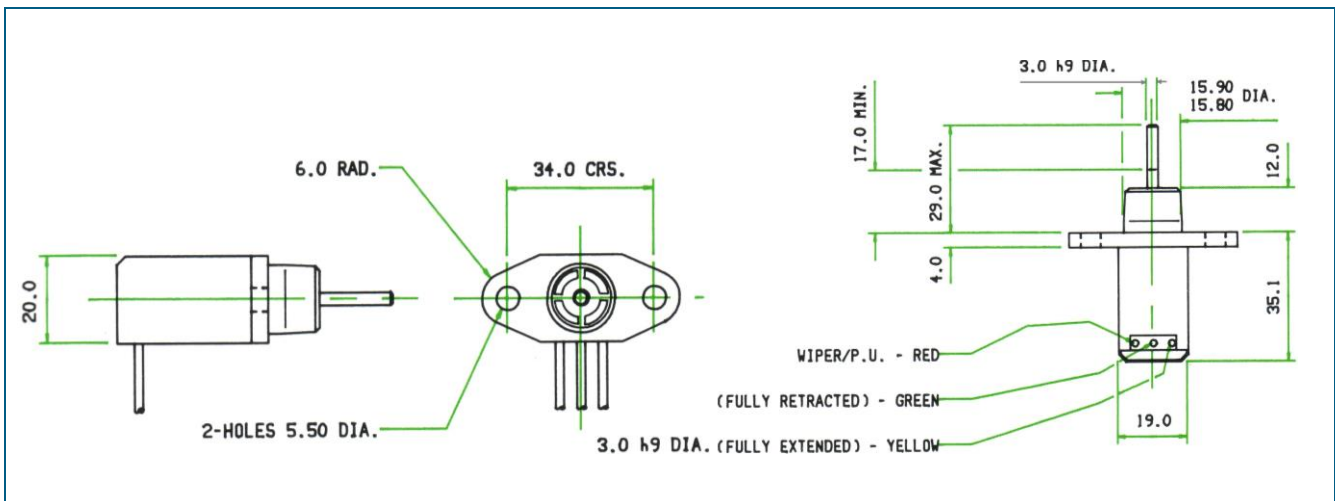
3.0 h9 DIA.

15.90
15.80 DIA.

17.0 MIN.

29.0 MAX.

12.0

4.0

35.1

6.0 RAD.

34.0 CRS.

20.0

WIPER/P.U. - RED

(FULLY RETRACTED) - GREEN

2-HOLES 5.50 DIA.

3.0 h9 DIA. (FULLY EXTENDED) - YELLOW

19.0